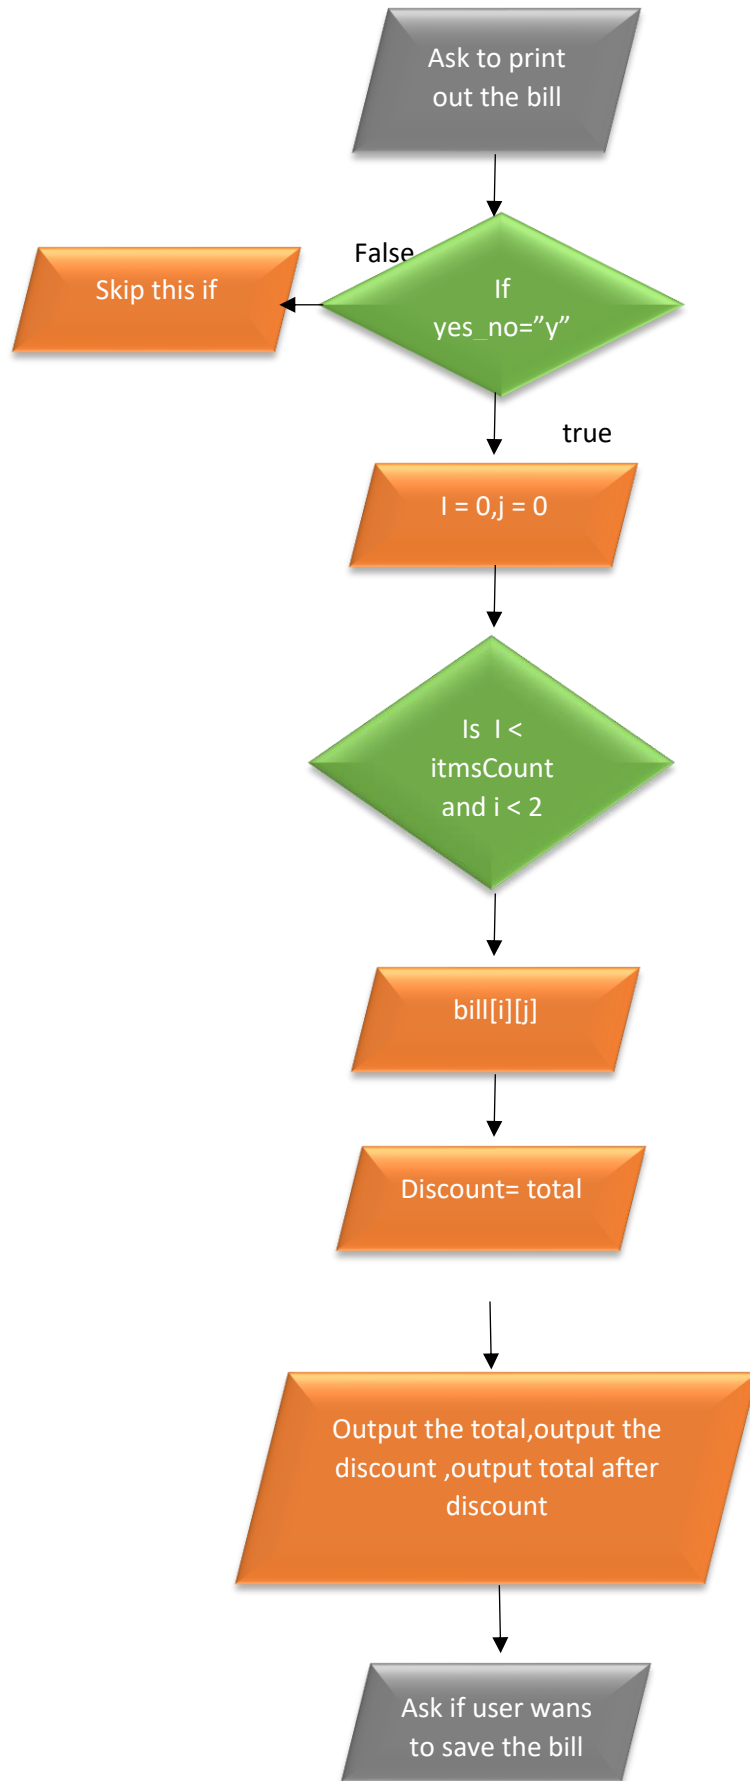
Ask to print out the bill

False

Skip this if

If yes_no=”y”

true

I = 0,j = 0

Is I < itmsCount and i < 2

bill[i][j]

Discount= total

Output the total,output the discount ,output total after discount

Ask if user wans to save the bill